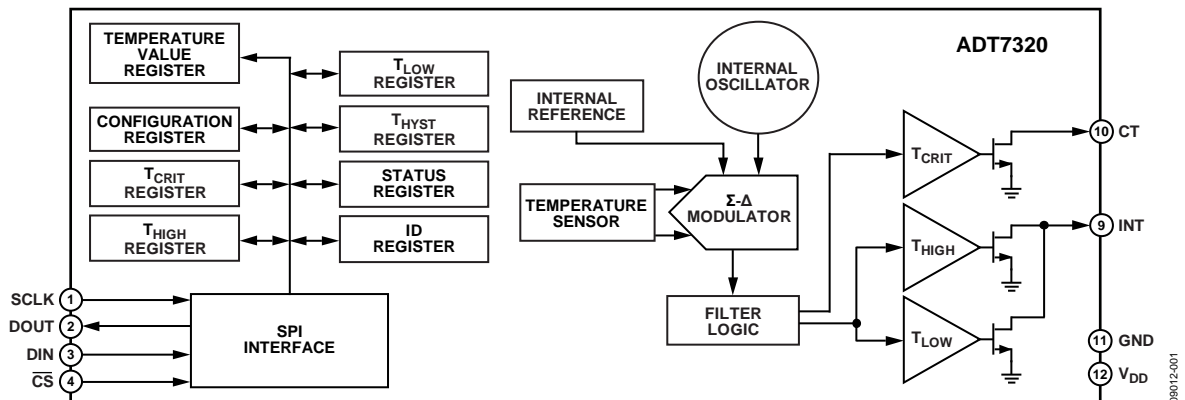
TEMPERATURE VALUE REGISTER

$T_{LOW}$ REGISTER

CONFIGURATION REGISTER

$T_{HYST}$ REGISTER

$T_{CRIT}$ REGISTER

STATUS REGISTER

$T_{HIGH}$ REGISTER

ID REGISTER

INTERNAL REFERENCE

INTERNAL OSCILLATOR

ADT7320

TEMPERATURE SENSOR

Σ-Δ MODULATOR

FILTER LOGIC

$T_{CRIT}$

$T_{HIGH}$

$T_{LOW}$

10 CT

9 INT

11 GND

12 $V_{DD}$

SCLK 1

DOUT 2

DIN 3

$\overline{CS}$ 4

SPI INTERFACE

09012-001